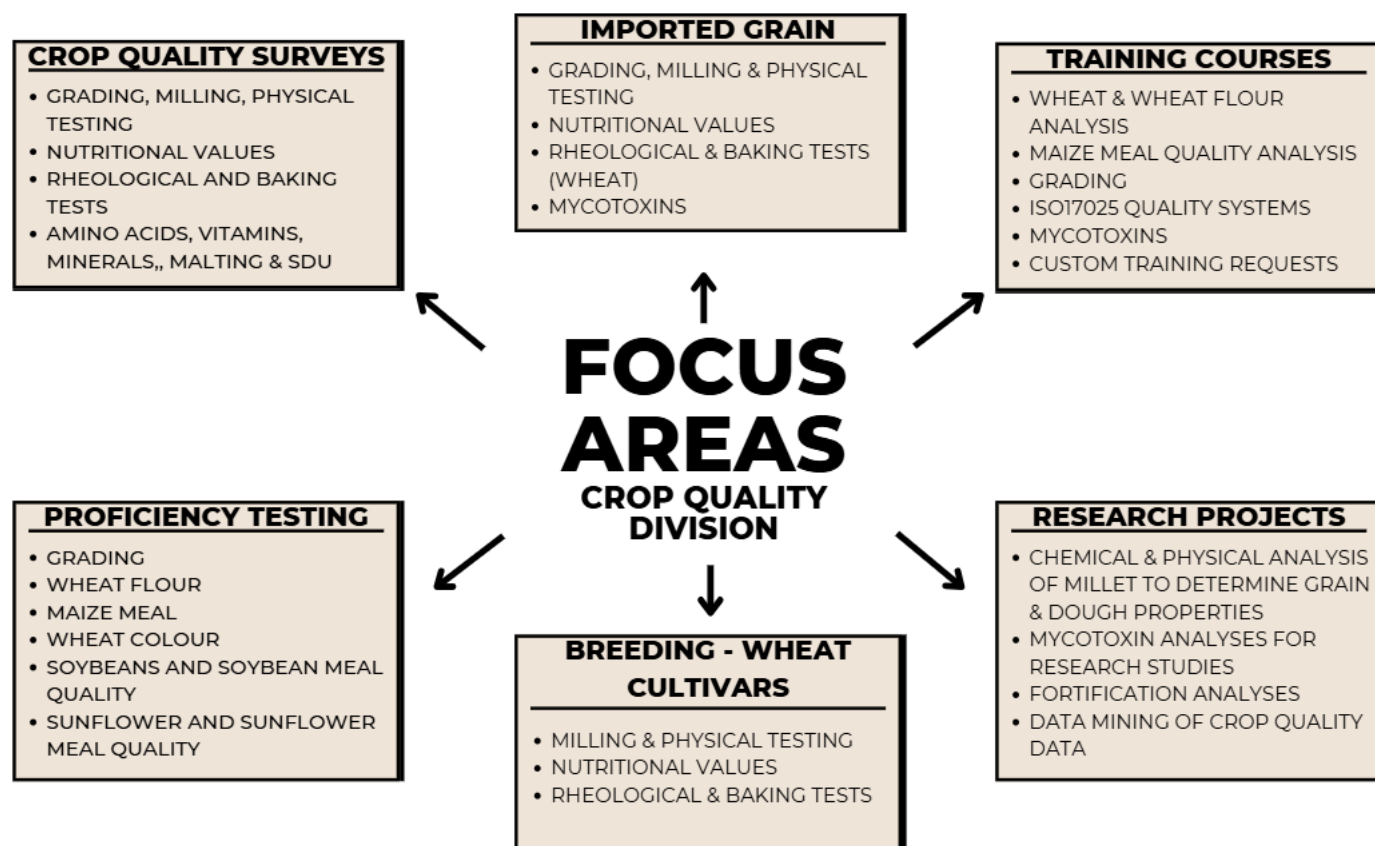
CROP QUALITY SURVEYS

- GRADING, MILLING, PHYSICAL TESTING
- NUTRITIONAL VALUES
- RHEOLOGICAL AND BAKING TESTS
- AMINO ACIDS, VITAMINS, MINERALS,, MALTING & SDU

IMPORTED GRAIN

- GRADING, MILLING & PHYSICAL TESTING
- NUTRITIONAL VALUES
- RHEOLOGICAL & BAKING TESTS (WHEAT)
- MYCOTOXINS

TRAINING COURSES

- WHEAT & WHEAT FLOUR ANALYSIS
- MAIZE MEAL QUALITY ANALYSIS
- GRADING
- ISO17025 QUALITY SYSTEMS
- MYCOTOXINS
- CUSTOM TRAINING REQUESTS

FOCUS AREAS
CROP QUALITY DIVISION

PROFICIENCY TESTING

- GRADING
- WHEAT FLOUR
- MAIZE MEAL
- WHEAT COLOUR
- SOYBEANS AND SOYBEAN MEAL QUALITY
- SUNFLOWER AND SUNFLOWER MEAL QUALITY

BREEDING - WHEAT CULTIVARS

- MILLING & PHYSICAL TESTING
- NUTRITIONAL VALUES
- RHEOLOGICAL & BAKING TESTS

RESEARCH PROJECTS

- CHEMICAL & PHYSICAL ANALYSIS OF MILLET TO DETERMINE GRAIN & DOUGH PROPERTIES
- MYCOTOXIN ANALYSES FOR RESEARCH STUDIES
- FORTIFICATION ANALYSES
- DATA MINING OF CROP QUALITY DATA